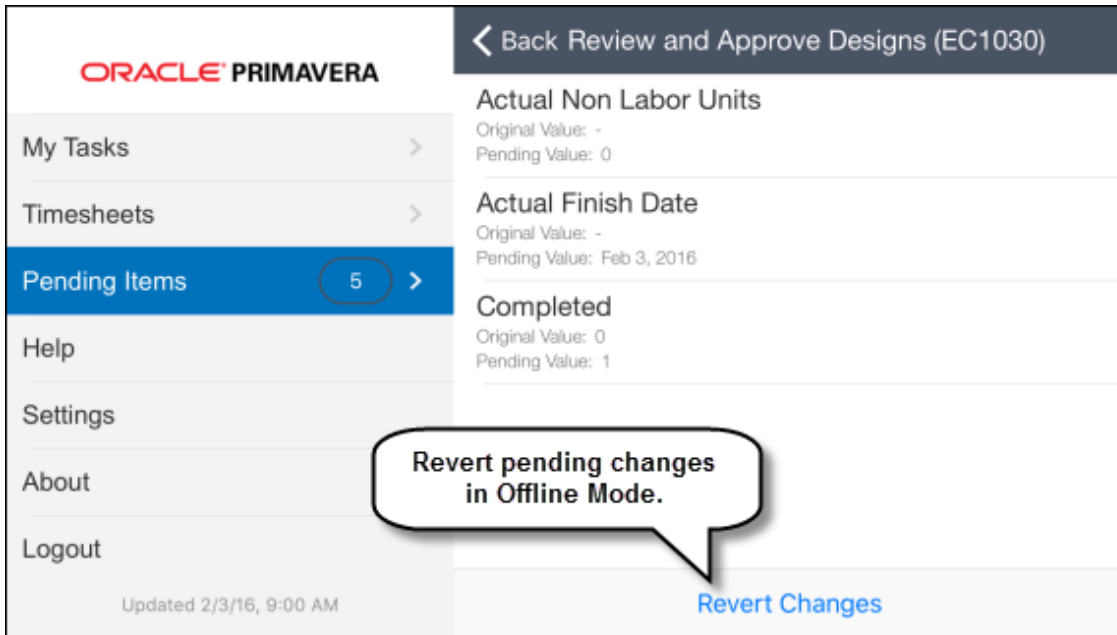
ORACLE' PRIMAVERA

My Tasks

Timesheets

Pending Items 5

Help

Settings

About

Logout

Updated 2/3/16, 9:00 AM

Back Review and Approve Designs (EC1030)

Actual Non Labor Units
Original Value: -
Pending Value: 0

Actual Finish Date
Original Value: -
Pending Value: Feb 3, 2016

Completed
Original Value: 0
Pending Value: 1

Revert pending changes in Offline Mode.

Revert Changes